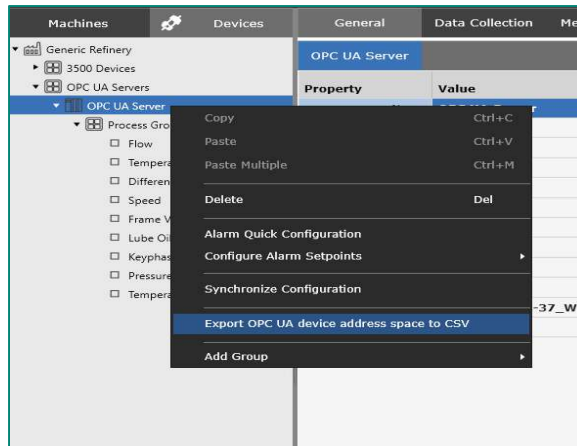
Machines

Devices

General

Data Collection

Me

Generic Refinery

3500 Devices

OPC UA Servers

OPC UA Server

Process Gro

Flow

Tempera

Differen

Speed

Frame V

Lube Oil

Keyphas

Pressure

Tempera

OPC UA Server

Property

Value

-37_W

Copy Ctrl+C

Paste Ctrl+V

Paste Multiple Ctrl+M

Delete Del

Alarm Quick Configuration

Configure Alarm Setpoints

Synchronize Configuration

Export OPC UA device address space to CSV

Add Group